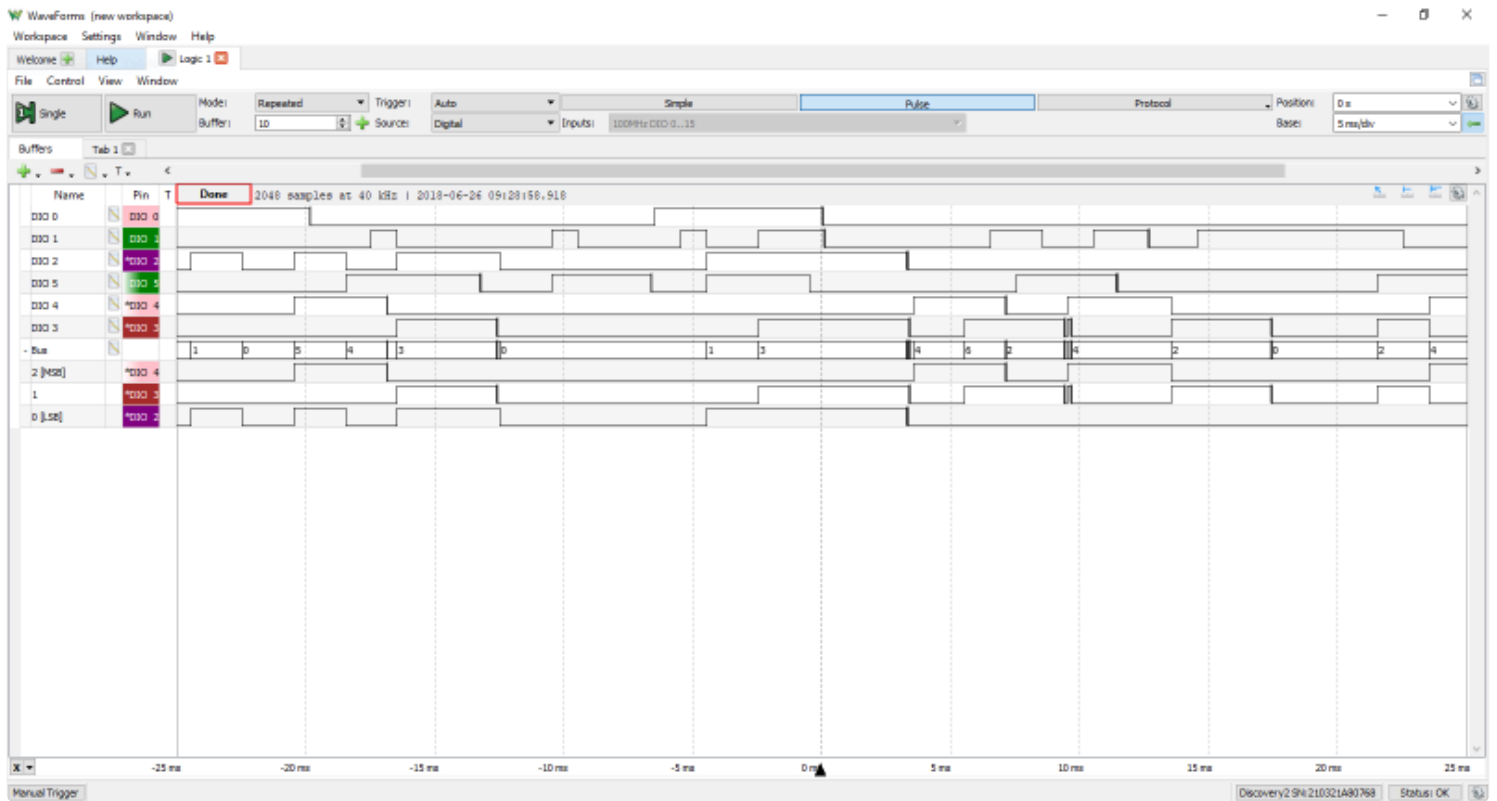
WaveForms (new workspace)

Workspace Settings Window Help

Welcome Help Logic 1

File Control View Window

Single Run Mode: Repeated Buffer: 10 Trigger: Auto Source: Digital Simple Pulse Protocol Inputs: 100MHz DIO 0...15 Position: 0 s Base: 5 ms/div

Buffers Tab 1

Name Pin T Done 2048 samples at 40 kHz | 2018-06-26 09:28:58.918

DIO 0 DIO 0
DIO 1 DIO 1
DIO 2 *DIO 2
DIO 5 DIO 5
DIO 4 *DIO 4
DIO 3 *DIO 3
- Bus 1 0 5 4 3 0 1 3 4 6 2 4 2 0 2 4
2 [MSB] *DIO 4
1 *DIO 3
0 [LSB] *DIO 2

X -25 ms -20 ms -15 ms -10 ms -5 ms 0 ms 5 ms 10 ms 15 ms 20 ms 25 ms

Manual Trigger Discovery2 SN:210321A90768 Status: OK